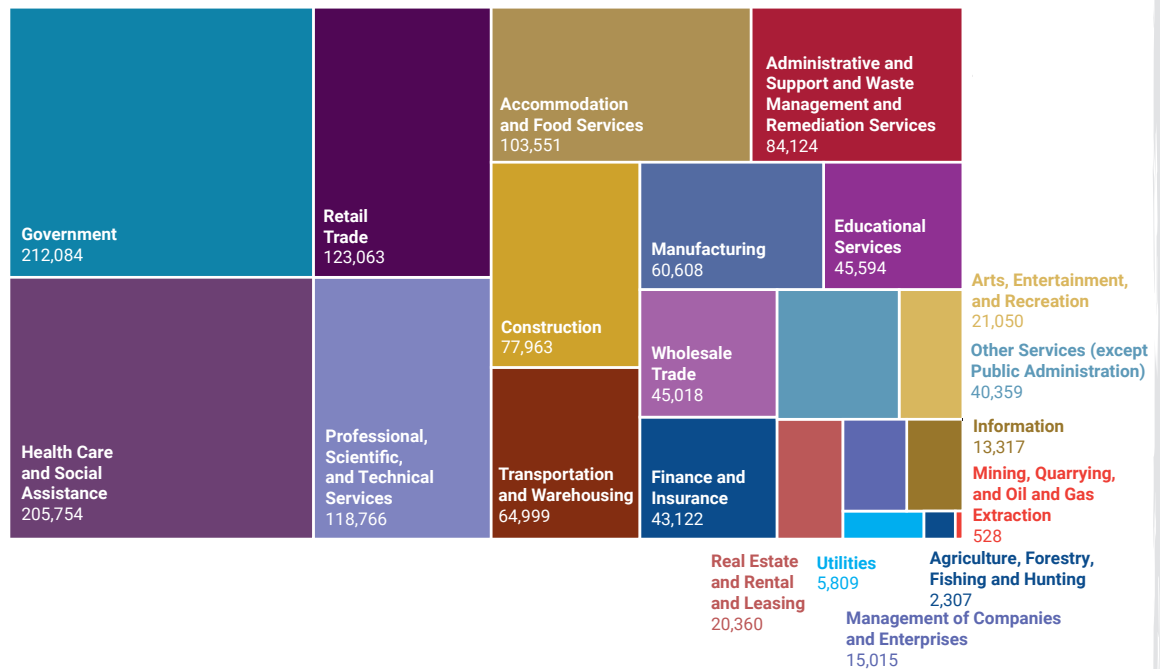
Government
212,084

Health Care and Social Assistance
205,754

Retail Trade
123,063

Professional, Scientific, and Technical Services
118,766

Accommodation and Food Services
103,551

Administrative and Support and Waste Management and Remediation Services
84,124

Construction
77,963

Transportation and Warehousing
64,999

Manufacturing
60,608

Educational Services
45,594

Wholesale Trade
45,018

Finance and Insurance
43,122

Arts, Entertainment, and Recreation
21,050

Other Services (except Public Administration)
40,359

Information
13,317

Mining, Quarrying, and Oil and Gas Extraction
528

Real Estate and Rental and Leasing
20,360

Utilities
5,809

Agriculture, Forestry, Fishing and Hunting
2,307

Management of Companies and Enterprises
15,015